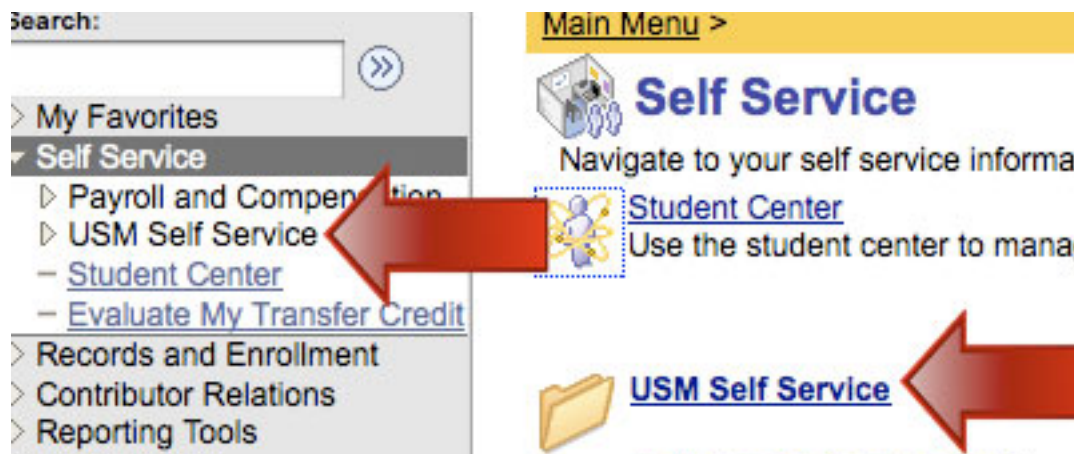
Search:

My Favorites
Self Service
Payroll and Compen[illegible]tion
USM Self Service
Student Center
Evaluate My Transfer Credit
Records and Enrollment
Contributor Relations
Reporting Tools

Main Menu >

Self Service

Navigate to your self service informa

Student Center
Use the student center to mana

USM Self Service